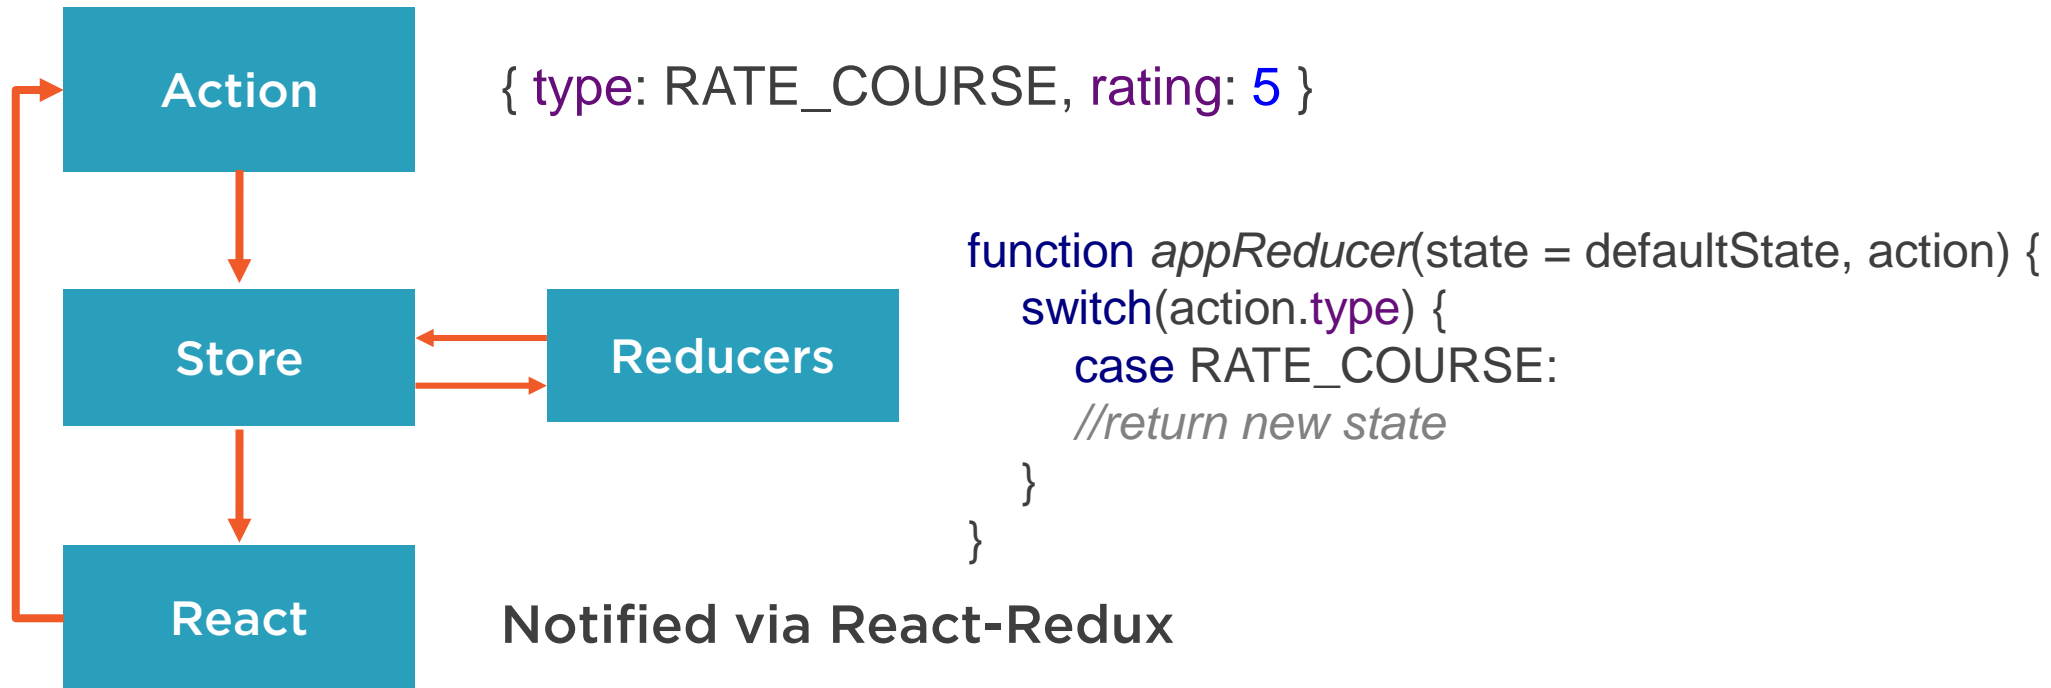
Action

{ type: RATE_COURSE, rating: 5 }

Store

Reducers

function appReducer(state = defaultState, action) {
switch(action.type) {
case RATE_COURSE:
//return new state
}
}

React

Notified via React-Redux